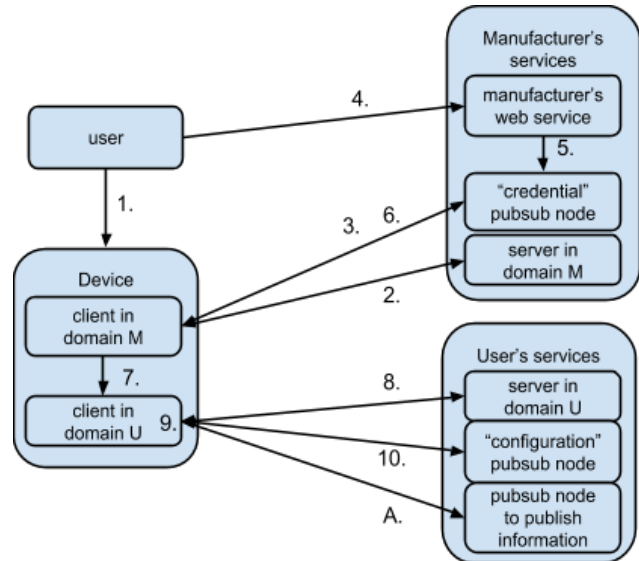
Manufacturer's services

manufacturer's web service

"credential" pubsub node

server in domain M

user

4.

5.

1.

3.

6.

2.

Device

client in domain M

7.

client in domain U

9.

User's services

server in domain U

"configuration" pubsub node

pubsub node to publish information

8.

10.

A.